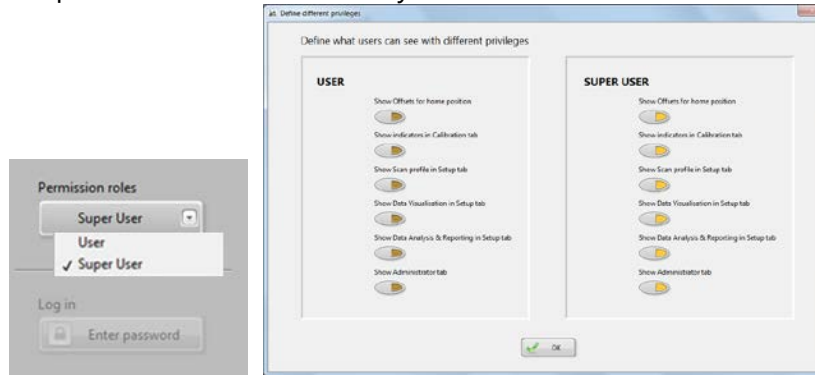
Permission roles

Super User

User

✓ Super User

Log in

Enter password

Define different privileges

Define what users can see with different privileges

USER

Show Offsets for home position

Show indicators in Calibration tab

Show Scan profile in Setup tab

Show Data Visualisation in Setup tab

Show Data Analysis & Reporting in Setup tab

Show Administrator tab

SUPER USER

Show Offsets for home position

Show indicators in Calibration tab

Show Scan profile in Setup tab

Show Data Visualisation in Setup tab

Show Data Analysis & Reporting in Setup tab

Show Administrator tab

OK